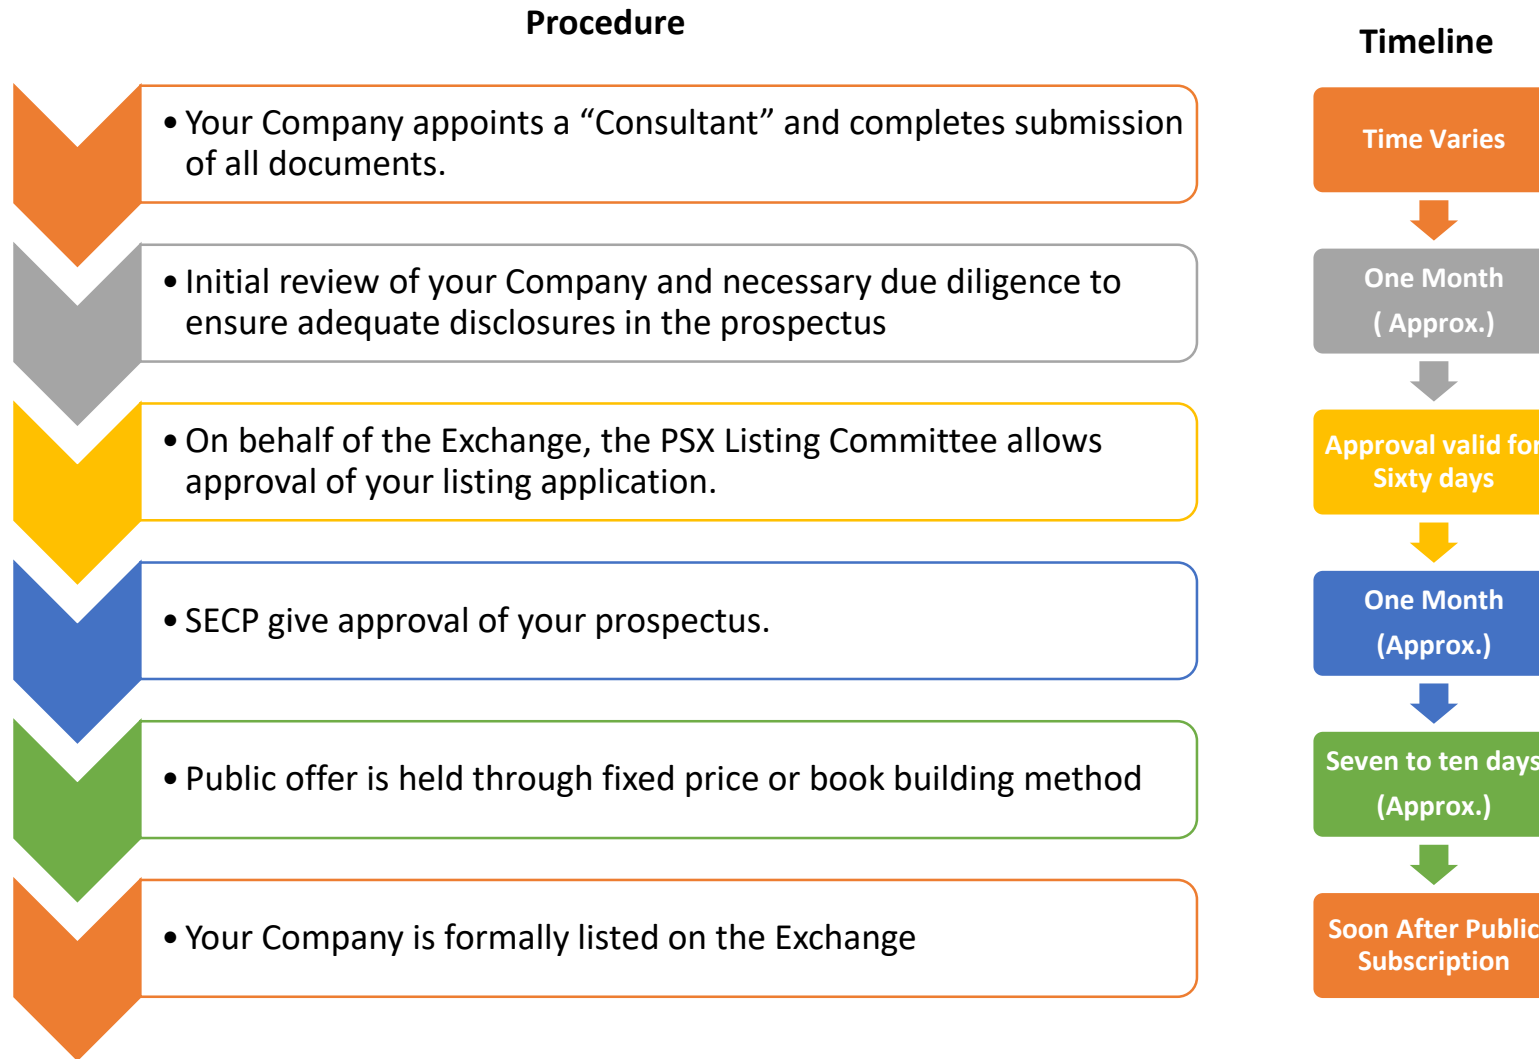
Procedure

Timeline

• Your Company appoints a “Consultant” and completes submission of all documents.

Time Varies

• Initial review of your Company and necessary due diligence to ensure adequate disclosures in the prospectus

One Month ( Approx.)

• On behalf of the Exchange, the PSX Listing Committee allows approval of your listing application.

Approval valid for Sixty days

• SECP give approval of your prospectus.

One Month (Approx.)

• Public offer is held through fixed price or book building method

Seven to ten days (Approx.)

• Your Company is formally listed on the Exchange

Soon After Public Subscription